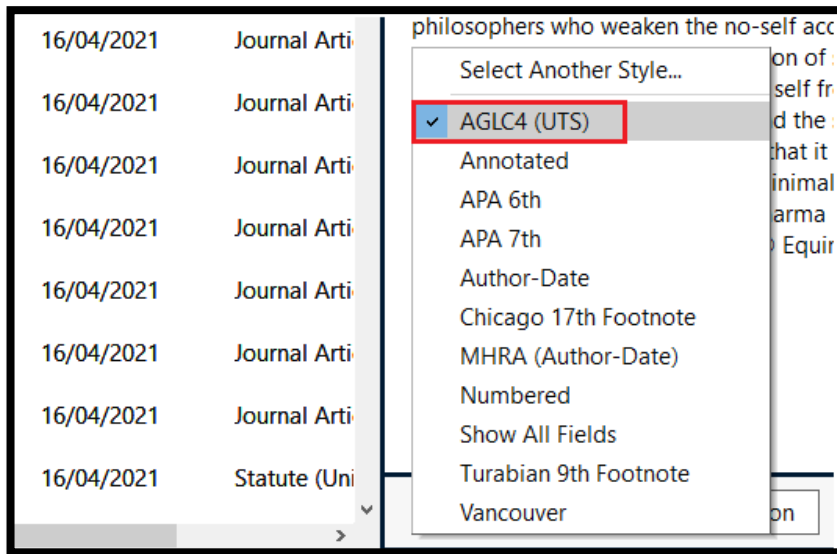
| | |
|---|---|
| 16/04/2021 | Journal Arti |
| 16/04/2021 | Journal Arti |
| 16/04/2021 | Journal Arti |
| 16/04/2021 | Journal Arti |
| 16/04/2021 | Journal Arti |
| 16/04/2021 | Journal Arti |
| 16/04/2021 | Journal Arti |
| 16/04/2021 | Statute (Uni |

philosophers who weaken the no-self acc
on of
self fr
d the
hat it
inimal
arma
Equir

Select Another Style...
AGLC4 (UTS)
Annotated
APA 6th
APA 7th
Author-Date
Chicago 17th Footnote
MHRA (Author-Date)
Numbered
Show All Fields
Turabian 9th Footnote
Vancouver

on